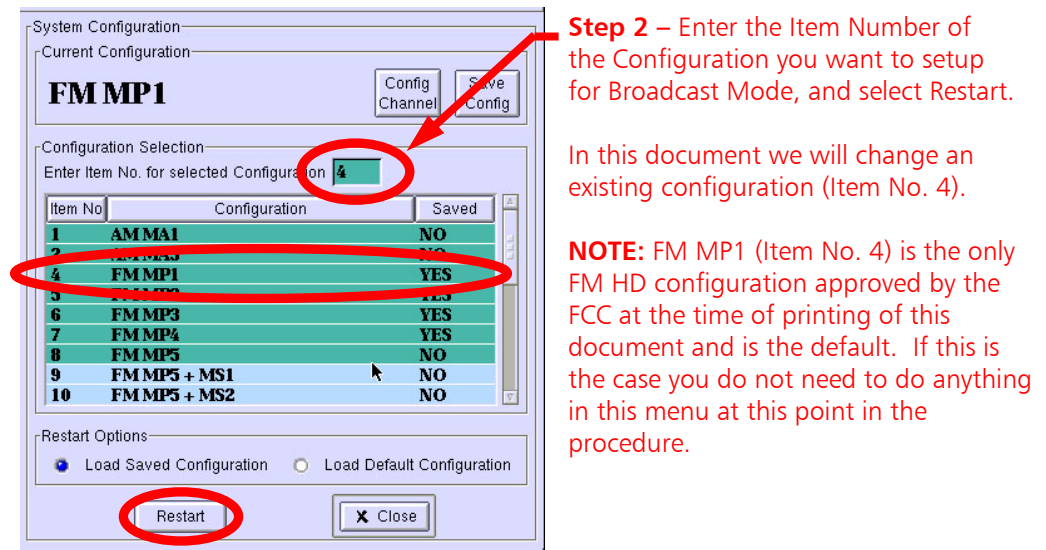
System Configuration

Current Configuration

FM MP1

Config Channel

Save Config

Configuration Selection

Enter Item No. for selected Configuration 4

| Item No | Configuration | Saved |
|---|---|---|
| 1 | AM MA1 | NO |
| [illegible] | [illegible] | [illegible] |
| 4 | FM MP1 | YES |
| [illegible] | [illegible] | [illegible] |
| 6 | FM MP3 | YES |
| 7 | FM MP4 | YES |
| 8 | FM MP5 | NO |
| 9 | FM MP5 + MS1 | NO |
| 10 | FM MP5 + MS2 | NO |

Restart Options

Load Saved Configuration

Load Default Configuration

Restart

Close

**Step 2** – Enter the Item Number of the Configuration you want to setup for Broadcast Mode, and select Restart.

In this document we will change an existing configuration (Item No. 4).

**NOTE:** FM MP1 (Item No. 4) is the only FM HD configuration approved by the FCC at the time of printing of this document and is the default. If this is the case you do not need to do anything in this menu at this point in the procedure.